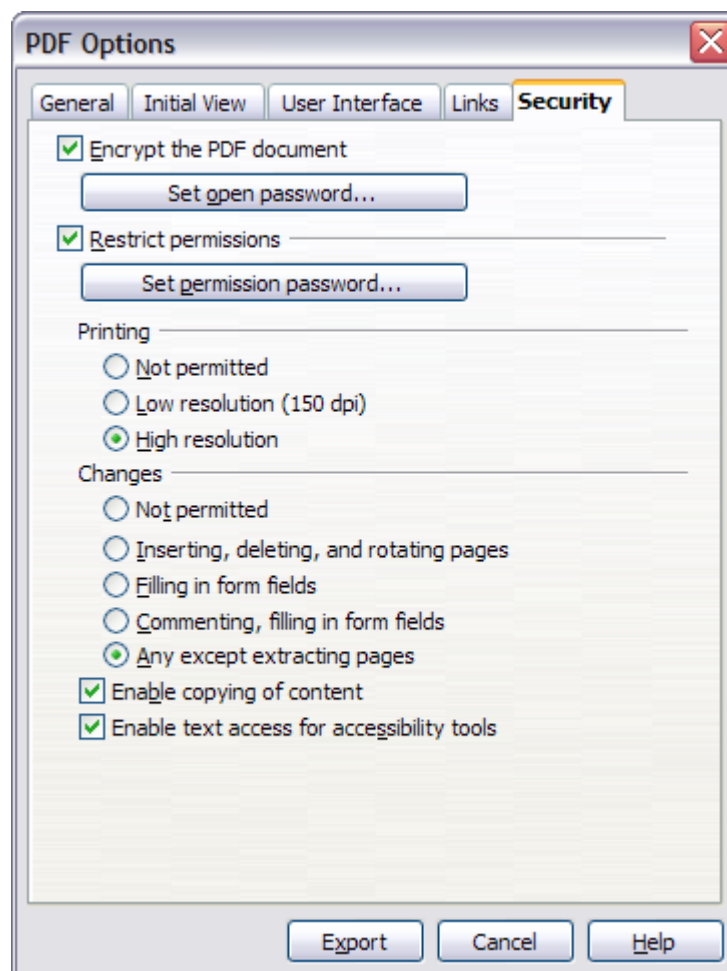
PDF Options

General | Initial View | User Interface | Links | Security

Encrypt the PDF document

Set open password...

Restrict permissions

Set permission password...

Printing

Not permitted

Low resolution (150 dpi)

High resolution

Changes

Not permitted

Inserting, deleting, and rotating pages

Filling in form fields

Commenting, filling in form fields

Any except extracting pages

Enable copying of content

Enable text access for accessibility tools

Export | Cancel | Help